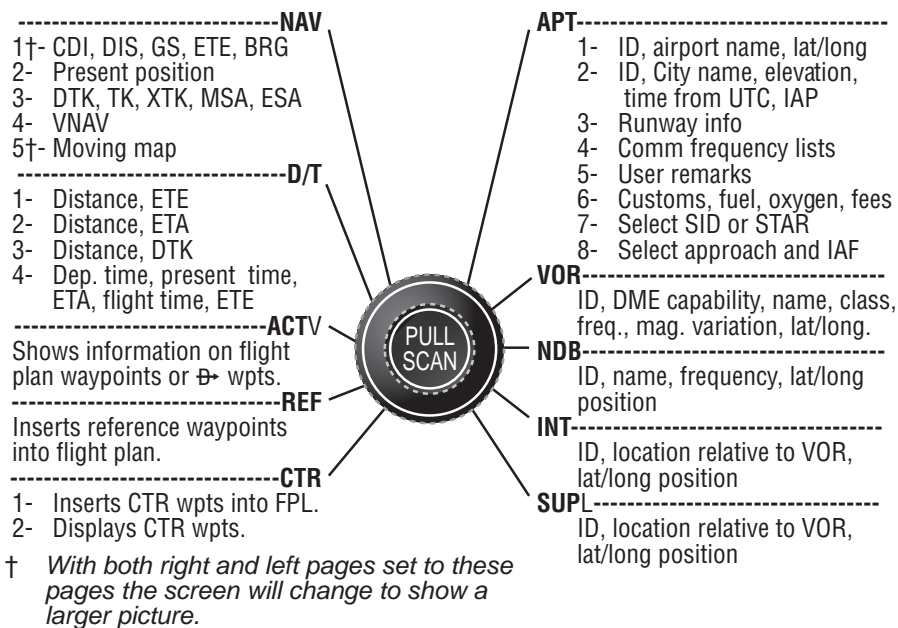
----------------------------------NAV
1†- CDI, DIS, GS, ETE, BRG
2- Present position
3- DTK, TK, XTK, MSA, ESA
4- VNAV
5†- Moving map

----------------------------------D/T
1- Distance, ETE
2- Distance, ETA
3- Distance, DTK
4- Dep. time, present time, ETA, flight time, ETE

----------------------------------ACTV
Shows information on flight plan waypoints or ⊕ wpts.

----------------------------------REF
Inserts reference waypoints into flight plan.

----------------------------------CTR
1- Inserts CTR wpts into FPL.
2- Displays CTR wpts.

† With both right and left pages set to these pages the screen will change to show a larger picture.

PULL SCAN

APT----------------------------------
1- ID, airport name, lat/long
2- ID, City name, elevation, time from UTC, IAP
3- Runway info
4- Comm frequency lists
5- User remarks
6- Customs, fuel, oxygen, fees
7- Select SID or STAR
8- Select approach and IAF

VOR----------------------------------
ID, DME capability, name, class, freq., mag. variation, lat/long.

NDB----------------------------------
ID, name, frequency, lat/long position

INT----------------------------------
ID, location relative to VOR, lat/long position

SUPL----------------------------------
ID, location relative to VOR, lat/long position